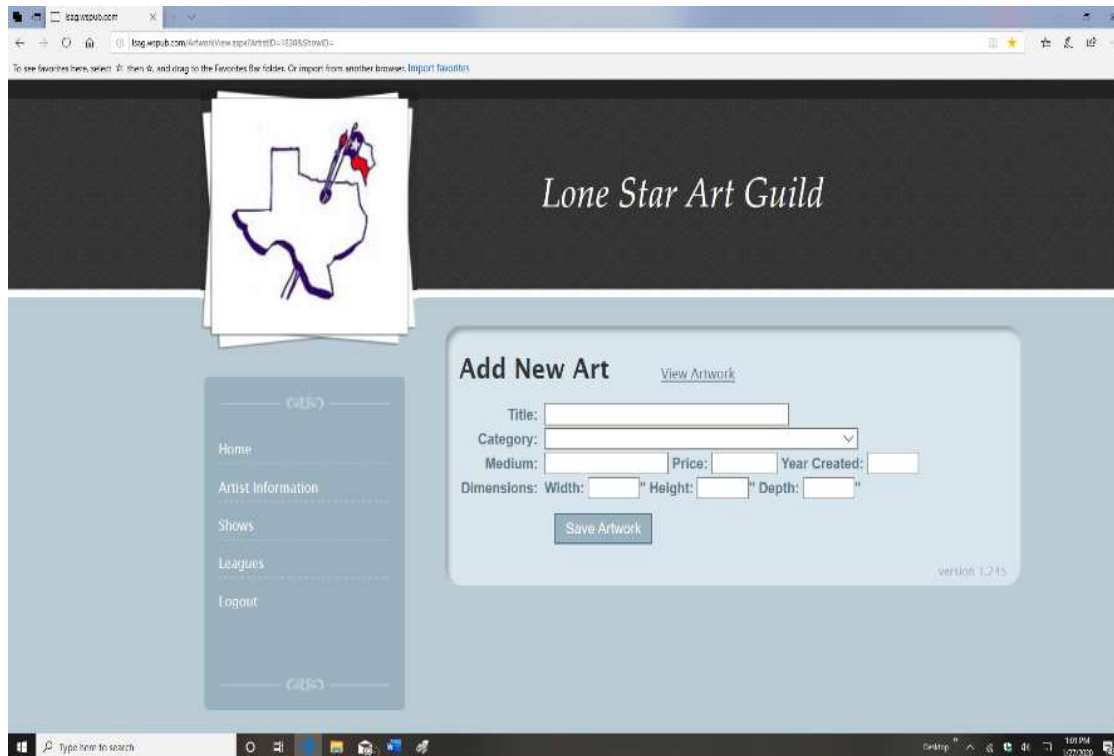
lsag.wspub.com

lsag.wspub.com/ArtworkView.aspx?ArtistID=1539&ShowID=

To see favorites here, select then ☆, and drag to the Favorites Bar folder. Or import from another browser. Import favorites

Lone Star Art Guild

Home

Artist Information

Shows

Leagues

Logout

Add New Art

View Artwork

Title:

Category:

Medium:

Price:

Year Created:

Dimensions: Width: " Height: " Depth: "

Save Artwork

version 1.245

Type here to search

Desktop

1:01 PM
1/27/2020